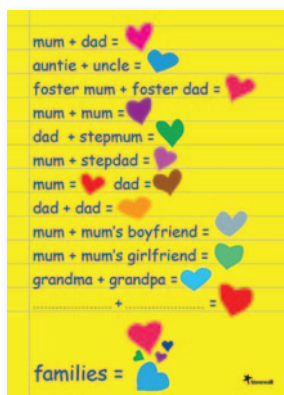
mum + dad =

auntie + uncle =

foster mum + foster dad =

mum + mum =

dad + stepmum =

mum + stepdad =

mum = dad =

dad + dad =

mum + mum's boyfriend =

mum + mum's girlfriend =

grandma + grandpa =

.................... + .................... =

families =

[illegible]